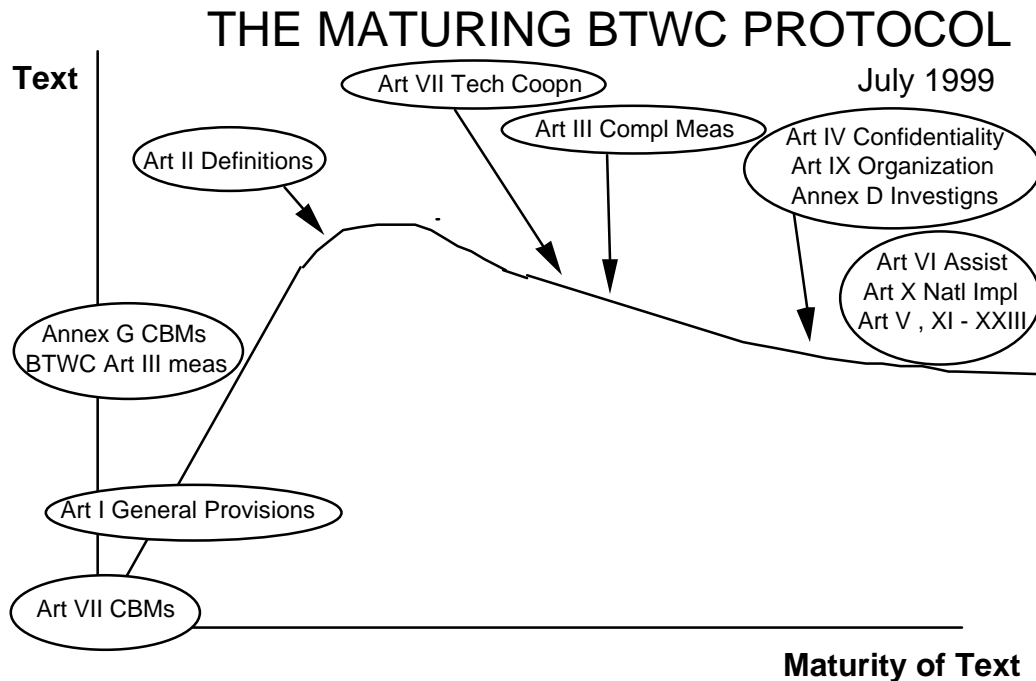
THE MATURING BTWC PROTOCOL

July 1999

Text

Art VII Tech Coopn

Art III Compl Meas

Art II Definitions

Art IV Confidentiality
Art IX Organization
Annex D Investigns

Art VI Assist
Art X Natl Impl
Art V , XI - XXIII

Annex G CBMs
BTWC Art III meas

Art I General Provisions

Art VII CBMs

Maturity of Text